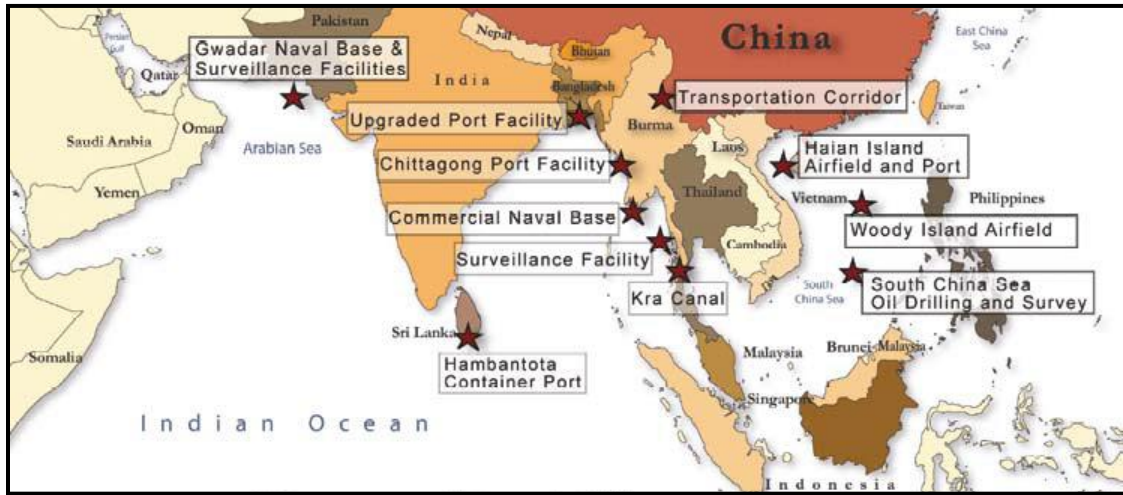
Pakistan
Persian Gulf
Gwadar Naval Base & Surveillance Facilities
Nepal
Bhutan
China
East China Sea
Qatar
India
Bangladesh
Transportation Corridor
Oman
Upgraded Port Facility
Taiwan
Saudi Arabia
Arabian Sea
Burma
Laos
Haian Island Airfield and Port
Chittagong Port Facility
Yemen
Thailand
Vietnam
Philippines
Commercial Naval Base
Cambodia
Woody Island Airfield
Surveillance Facility
South China Sea
South China Sea Oil Drilling and Survey
Kra Canal
Sri Lanka
Somalia
Hambantota Container Port
Malaysia
Brunei
Malaysia
Singapore
Indian Ocean
Indonesia